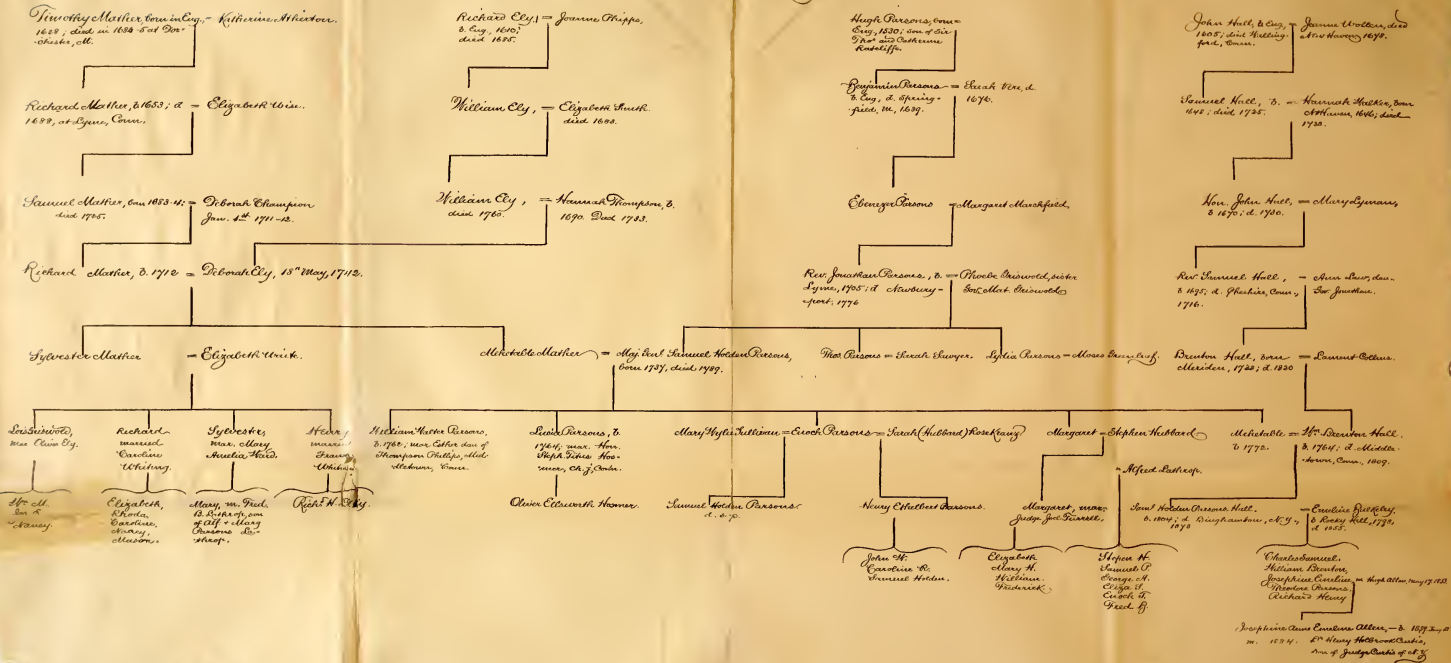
Timothy Mather, born in Eng., 1628; died in 1684-5 at Dorchester, M. = Katherine Atherton.

Richard Mather, b. 1653; d. 1688, at Lyme, Conn. = Elizabeth Wise.

Samuel Mather, born 1683-4; died 1725. = Deborah Champion Jan. 4th 1711-12.

Richard Mather, b. 1712 = Deborah Ely, 18th May, 1742.

Richard Ely, b. Eng., 1610; died 1685. = Joanne Phipps.

William Ely, = Elizabeth Smith died 1683.

William Ely, died 1760. = Hannah Thompson, b. 1690. Died 1733.

Hugh Parsons, born Eng., 1530; son of Sir Thos. and Catherine Radcliffe.

Benjamin Parsons, b. Eng., d. Springfield, M., 1689. = Sarah Vore, d. 1676.

Ebenezer Parsons = Margaret Marshfield.

Rev. Jonathan Parsons, b. Lyme, 1705; d. Newburyport, 1776 = Phoebe Griswold, sister Gov. Mat. Griswold.

John Hall, b. Eng., 1605; died Wallingford, Conn. = Jeanne Wollen, died New Haven, 1690.

Samuel Hall, b. 1648; died 1725. = Hannah Walker, born N. Haven, 1646; died 1730.

Hon. John Hall, b. 1670; d. 1730. = Mary Lyman.

Rev. Samuel Hall, b. 1695; d. Cheshire, Conn., 1776. = Ann Law, dau. Gov. Jonathan.

Sylvester Mather = Elizabeth Waite.

Mehetable Mather = Maj. Genl. Samuel Holden Parsons, born 1737, died 1789.

Thos. Parsons = Sarah Sawyer.

Lydia Parsons = Moses Greenleaf.

Brenton Hall, born Meriden, 1723; d. 1820 = Lament Collins.

Lois Griswold, mar. Oliver Ely.

Richard married Caroline Whiting.

Sylvester, mar. Mary Amelia Ward.

Henry married Fanny Whiting

William Walter Parsons, b. 1762; mar. Esther dau. of Thompson Phillips, Middletown, Conn.

Lucia Parsons, b. 1764; mar. Hon. Steph. Titus Hosmer, Ch. J. Conn.

Mary Hyde Sullivan = Enoch Parsons = Sarah (Hubbard) Rosekrantz.

Margaret = Stephen Hubbard

Mehetable b. 1772.

= Dr. Brenton Hall, b. 1764; d. Middletown, Conn. 1809.

Dr. M. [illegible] Nancy.

Elizabeth, Rhoda, Caroline, Nancy, Mason.

Mary, m. Fred. B. Lothrop, son of Alf. & Mary Parsons Lothrop.

Richd. H. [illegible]

Oliver Ellsworth Hosmer.

Samuel Holden Parsons. d. s. p.

Henry Ethelbert Parsons.

Margaret, mar. Judge Jos. Pierrett.

= Alfred Lathrop.

Saml. Holden Parsons Hall, b. 1804; d. Binghamton, N. Y., 1878

= Emeline Bulkeley, b. Rocky Hill, 1798, d. 1855.

John W. Caroline B. Samuel Holden.

Elizabeth Mary H. William Frederick

Stephen H. Samuel P. George H. Eliza S. Enoch T. Fred. B.

Charles Samuel, William Brenton, Josephine Emeline = Hugh Allen, May 17, 1853. Theodore Parsons, Richard Henry

Josephine Anne Emeline Allen, — b. 1857, Aug. 8; m. 1874. Dr. Henry Holbrook Curtis, son of Judge Curtis of N. Y.